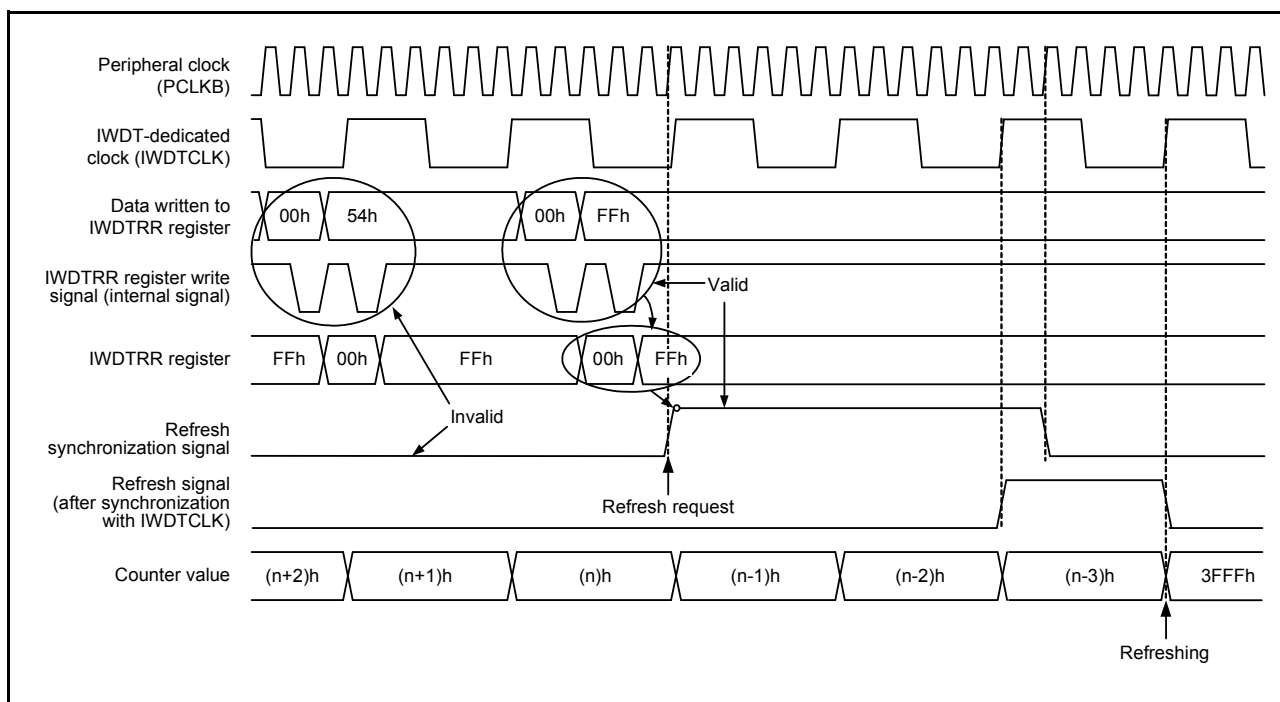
Peripheral clock (PCLKB)

IWDT-dedicated clock (IWDTCLK)

Data written to IWDTRR register

00h 54h 00h FFh

IWDTRR register write signal (internal signal)

Valid

IWDTRR register

FFh 00h FFh 00h FFh

Invalid

Refresh synchronization signal

Refresh signal (after synchronization with IWDTCLK)

Refresh request

Counter value

(n+2)h (n+1)h (n)h (n-1)h (n-2)h (n-3)h 3FFFh

Refreshing